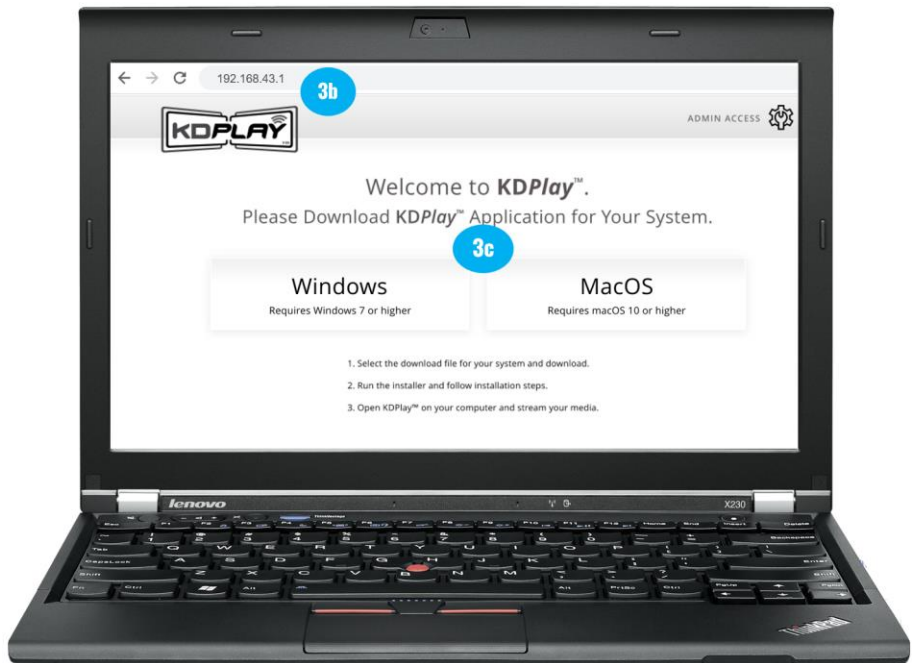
192.168.43.1

3b

KDPLAY

ADMIN ACCESS

Welcome to **KD*Play***™.

Please Download **KD*Play***™ Application for Your System.

3c

Windows
Requires Windows 7 or higher

MacOS
Requires macOS 10 or higher

1. Select the download file for your system and download.

2. Run the installer and follow installation steps.

3. Open KDPlay™ on your computer and stream your media.

lenovo

X230

ThinkPad